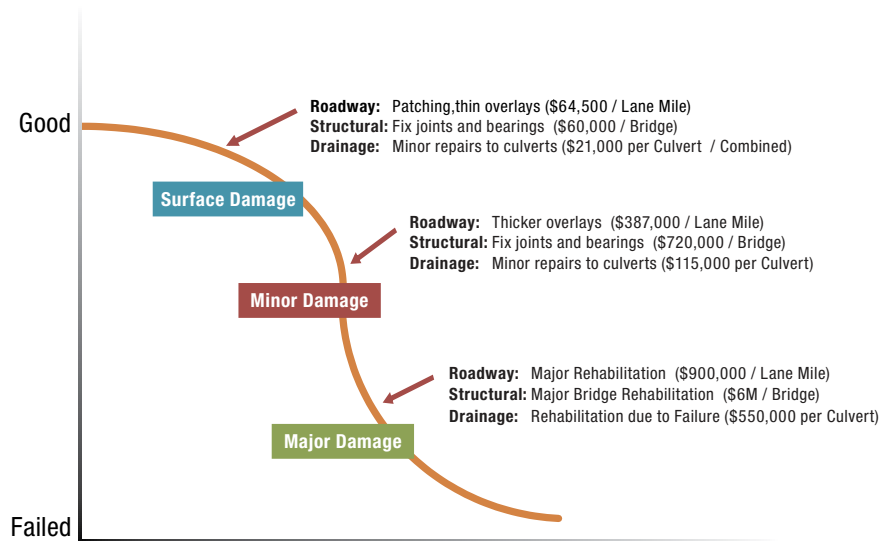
Good

Roadway: Patching,thin overlays ($64,500 / Lane Mile)
Structural: Fix joints and bearings ($60,000 / Bridge)
Drainage: Minor repairs to culverts ($21,000 per Culvert / Combined)

Surface Damage

Roadway: Thicker overlays ($387,000 / Lane Mile)
Structural: Fix joints and bearings ($720,000 / Bridge)
Drainage: Minor repairs to culverts ($115,000 per Culvert)

Minor Damage

Roadway: Major Rehabilitation ($900,000 / Lane Mile)
Structural: Major Bridge Rehabilitation ($6M / Bridge)
Drainage: Rehabilitation due to Failure ($550,000 per Culvert)

Major Damage

Failed